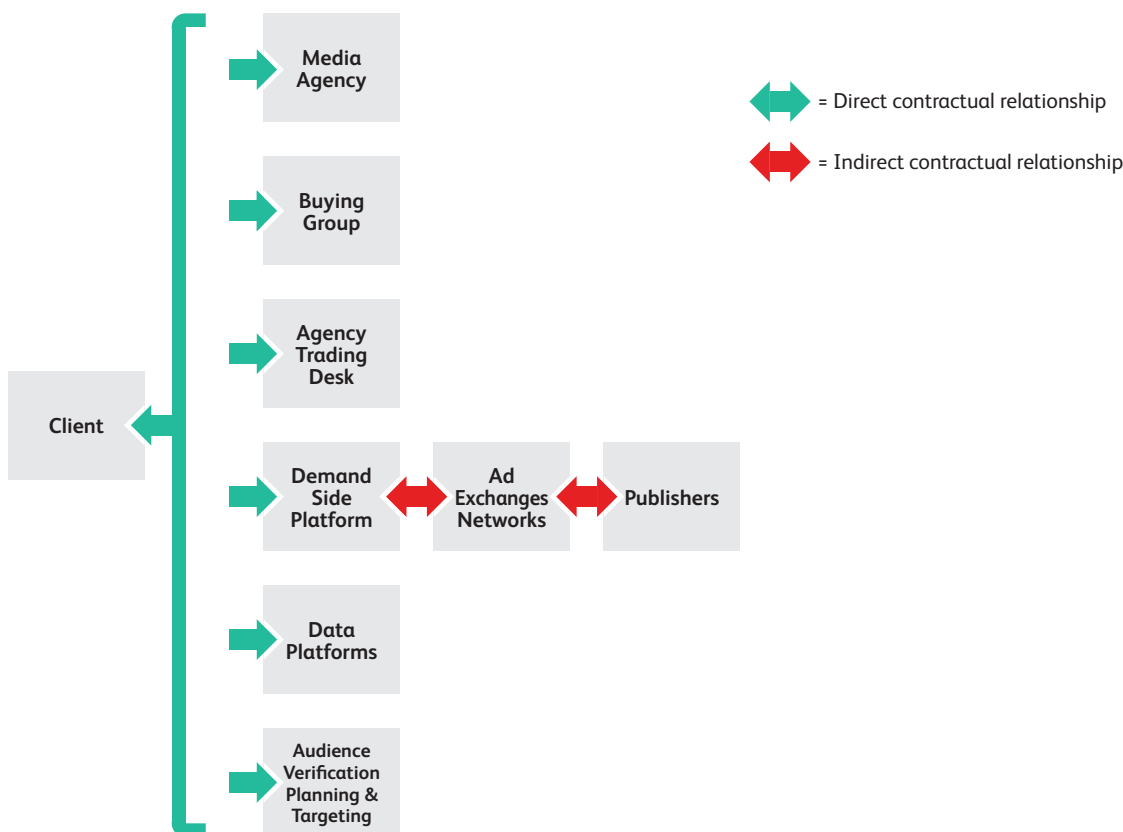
Media Agency

= Direct contractual relationship

= Indirect contractual relationship

Buying Group

Agency Trading Desk

Client

Demand Side Platform

Ad Exchanges Networks

Publishers

Data Platforms

Audience Verification Planning & Targeting